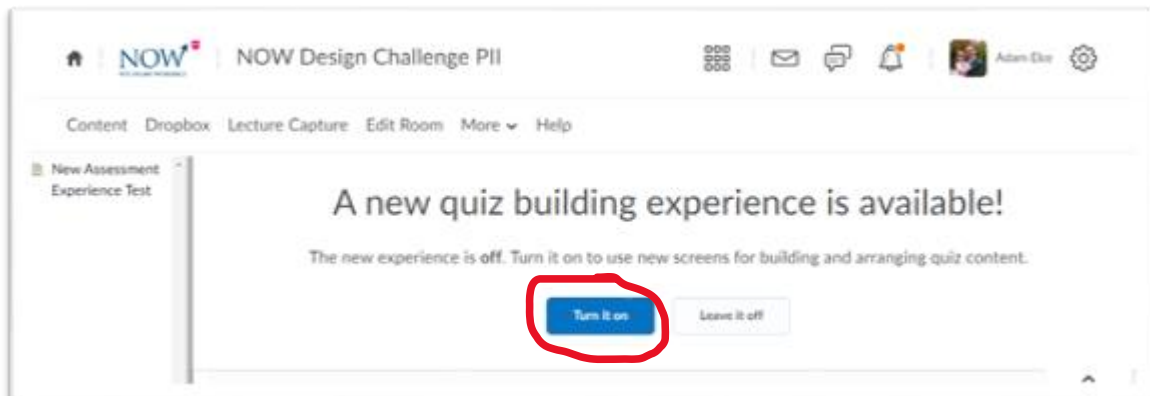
NOW | NOW Design Challenge PII

Adam Elcr

Content Dropbox Lecture Capture Edit Room More Help

New Assessment Experience Test

A new quiz building experience is available!

The new experience is off. Turn it on to use new screens for building and arranging quiz content.

Turn it on

Leave it off